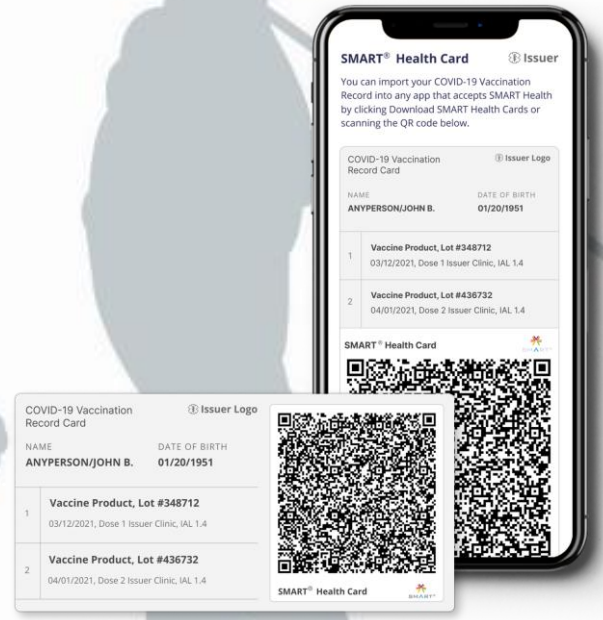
SMART® Health Card

Issuer

You can import your COVID-19 Vaccination Record into any app that accepts SMART Health by clicking Download SMART Health Cards or scanning the QR code below.

COVID-19 Vaccination Record Card

Issuer Logo

NAME
ANYPERSON/JOHN B.

DATE OF BIRTH
01/20/1951

1
Vaccine Product, Lot #348712
03/12/2021, Dose 1 Issuer Clinic, IAL 1.4

2
Vaccine Product, Lot #436732
04/01/2021, Dose 2 Issuer Clinic, IAL 1.4

SMART® Health Card

SMART

COVID-19 Vaccination Record Card

Issuer Logo

NAME
ANYPERSON/JOHN B.

DATE OF BIRTH
01/20/1951

1
Vaccine Product, Lot #348712
03/12/2021, Dose 1 Issuer Clinic, IAL 1.4

2
Vaccine Product, Lot #436732
04/01/2021, Dose 2 Issuer Clinic, IAL 1.4

SMART® Health Card

SMART